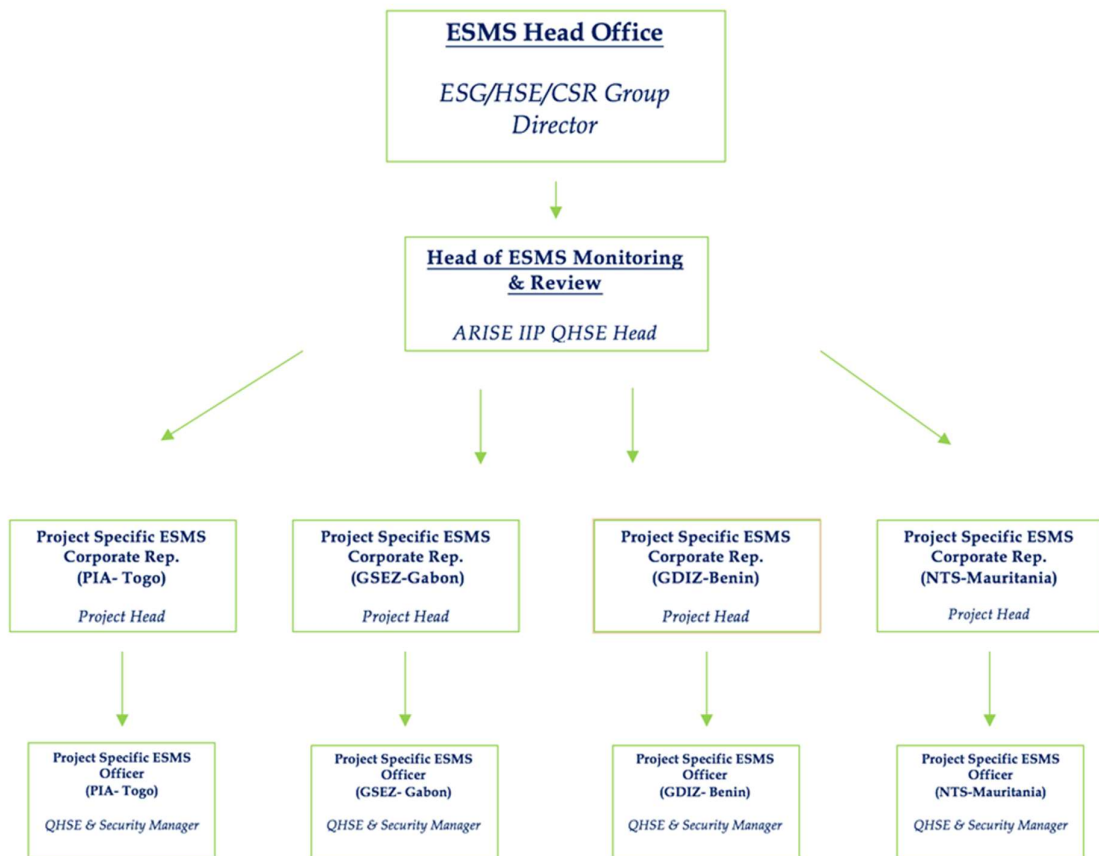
ESMS Head Office

ESG/HSE/CSR Group Director

Head of ESMS Monitoring & Review

ARISE IIP QHSE Head

Project Specific ESMS Corporate Rep. (PIA- Togo)

Project Head

Project Specific ESMS Corporate Rep. (GSEZ-Gabon)

Project Head

Project Specific ESMS Corporate Rep. (GDIZ-Benin)

Project Head

Project Specific ESMS Corporate Rep. (NTS-Mauritania)

Project Head

Project Specific ESMS Officer (PIA- Togo)

QHSE & Security Manager

Project Specific ESMS Officer (GSEZ- Gabon)

QHSE & Security Manager

Project Specific ESMS Officer (GDIZ- Benin)

QHSE & Security Manager

Project Specific ESMS Officer (NTS-Mauritania)

QHSE & Security Manager